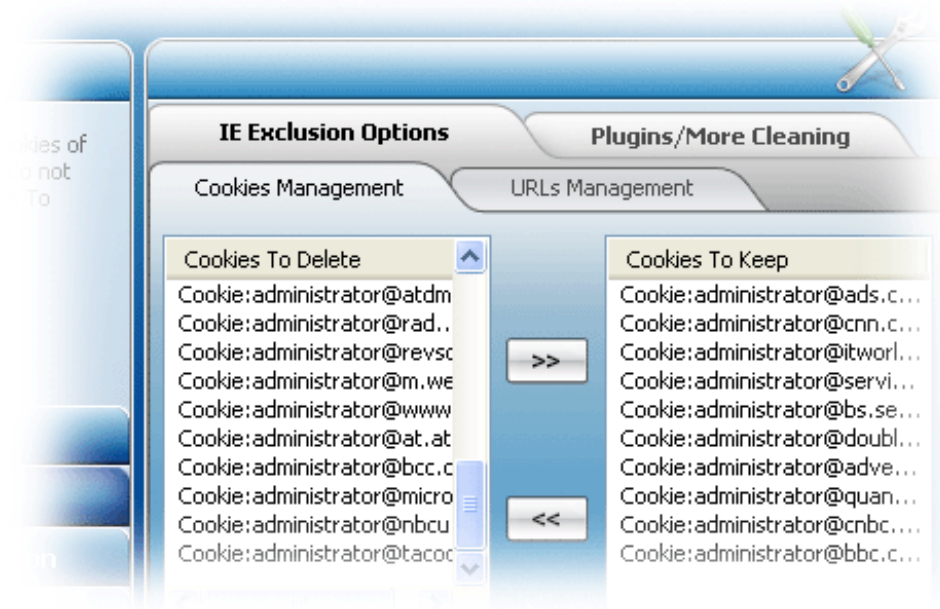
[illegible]ies of
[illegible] not
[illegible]To

IE Exclusion Options

Plugins/More Cleaning

Cookies Management

URLs Management

Cookies To Delete

Cookie:administrator@atdm
Cookie:administrator@rad..
Cookie:administrator@revsc
Cookie:administrator@m.we
Cookie:administrator@www
Cookie:administrator@at.at
Cookie:administrator@bcc.c
Cookie:administrator@micro
Cookie:administrator@nbcu
Cookie:administrator@tacoc

>>

<<

Cookies To Keep

Cookie:administrator@ads.c...
Cookie:administrator@cnn.c...
Cookie:administrator@itworl...
Cookie:administrator@servi...
Cookie:administrator@bs.se...
Cookie:administrator@doubl...
Cookie:administrator@adve...
Cookie:administrator@quan...
Cookie:administrator@cnbc....
Cookie:administrator@bbc.c...